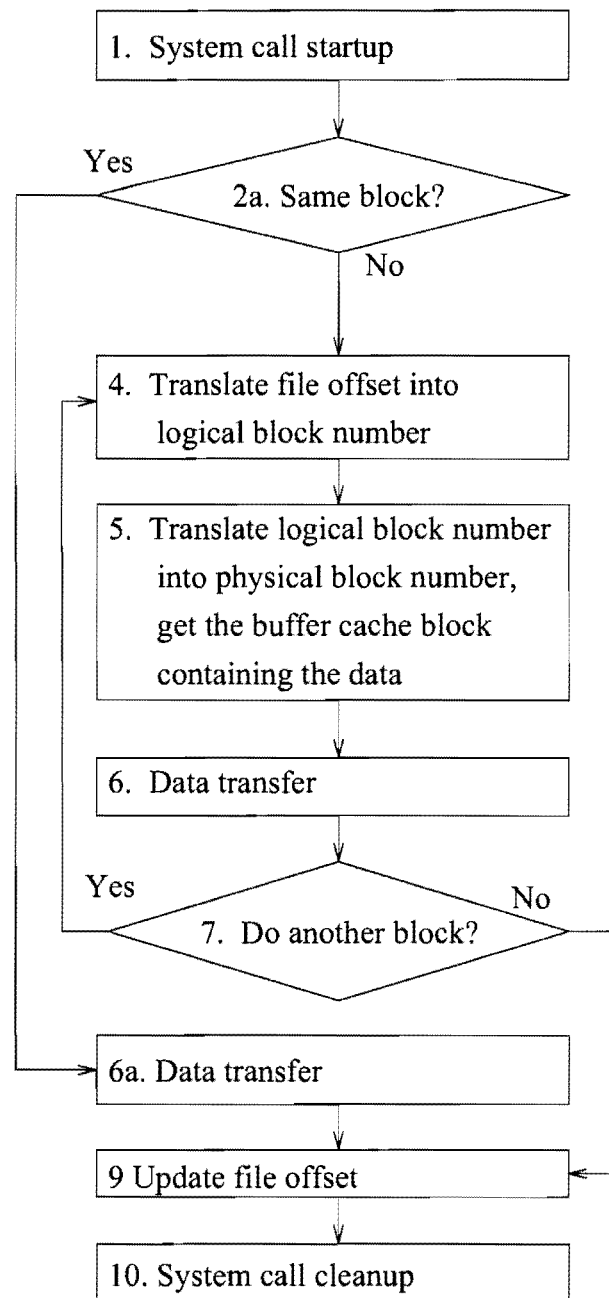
1. System call startup

Yes

2a. Same block?

No

4. Translate file offset into logical block number

5. Translate logical block number into physical block number, get the buffer cache block containing the data

6. Data transfer

Yes

No

7. Do another block?

6a. Data transfer

9 Update file offset

10. System call cleanup